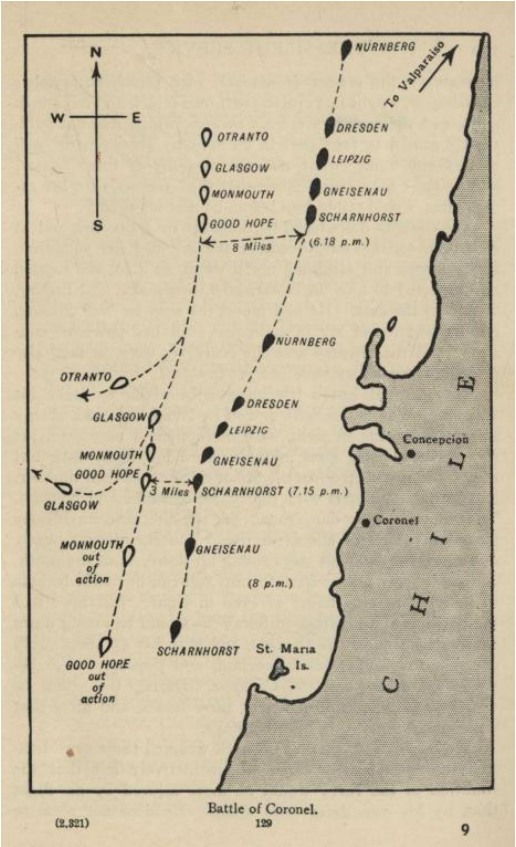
N
W
E
S

NURNBERG
To Valparaiso
OTRANTO
DRESDEN
GLASGOW
LEIPZIG
MONMOUTH
GNEISENAU
GOOD HOPE
SCHARNHORST
8 Miles
(6.18 p.m.)

NURNBERG
OTRANTO
DRESDEN
GLASGOW
LEIPZIG
Concepcion
MONMOUTH
GNEISENAU
GOOD HOPE
3 Miles
SCHARNHORST (7.15 p.m.)
GLASGOW
Coronel
MONMOUTH out of action
GNEISENAU
(8 p.m.)
CHILE
SCHARNHORST
St. Maria Is.
GOOD HOPE out of action

Battle of Coronel.
(2,321)
129
9